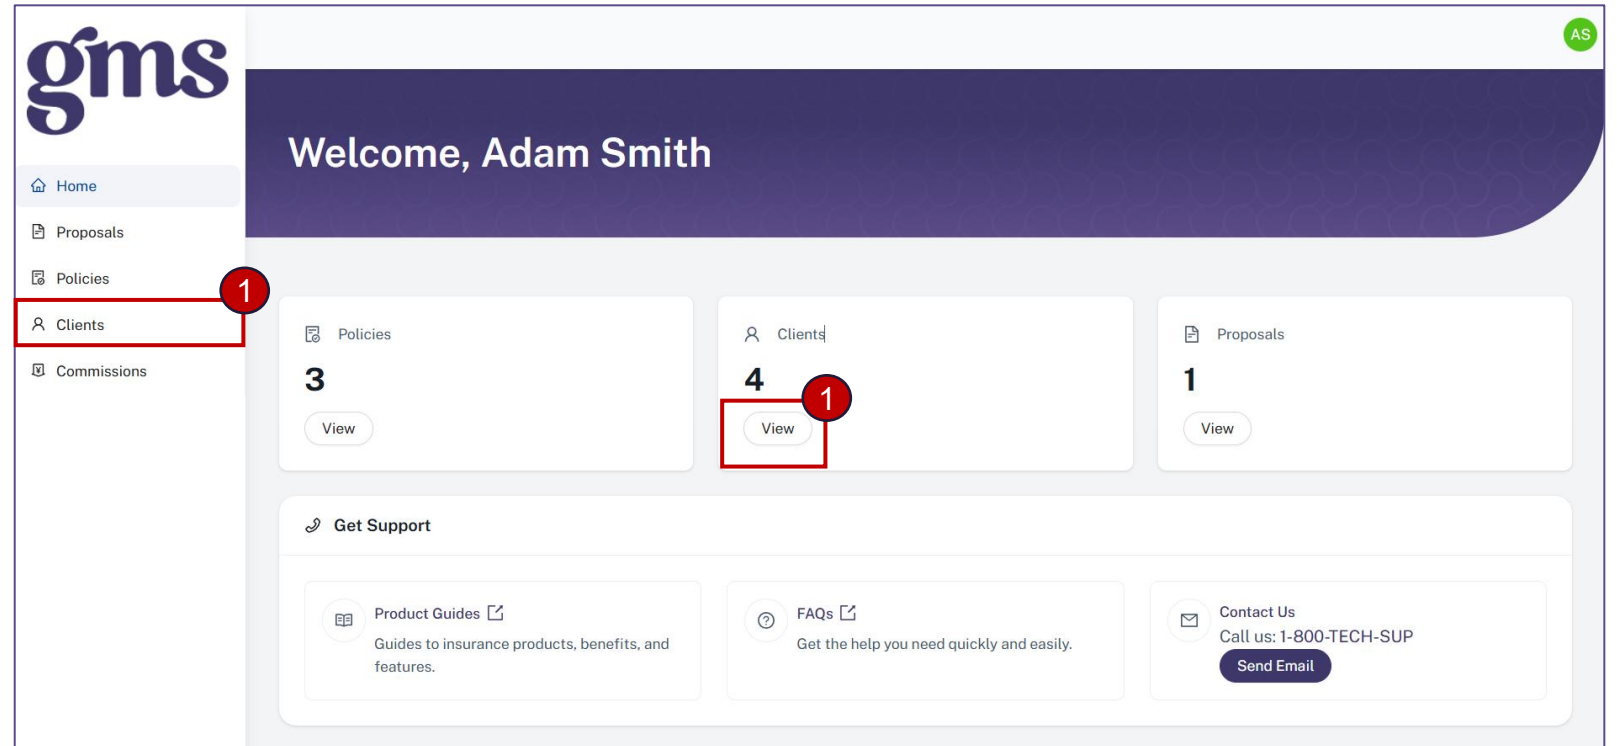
gms

Home

Proposals

Policies

1

Clients

Commissions

AS

Welcome, Adam Smith

Policies

3

View

Clients

4

1

View

Proposals

1

View

Get Support

Product Guides

Guides to insurance products, benefits, and features.

FAQs

Get the help you need quickly and easily.

Contact Us

Call us: 1-800-TECH-SUP

Send Email